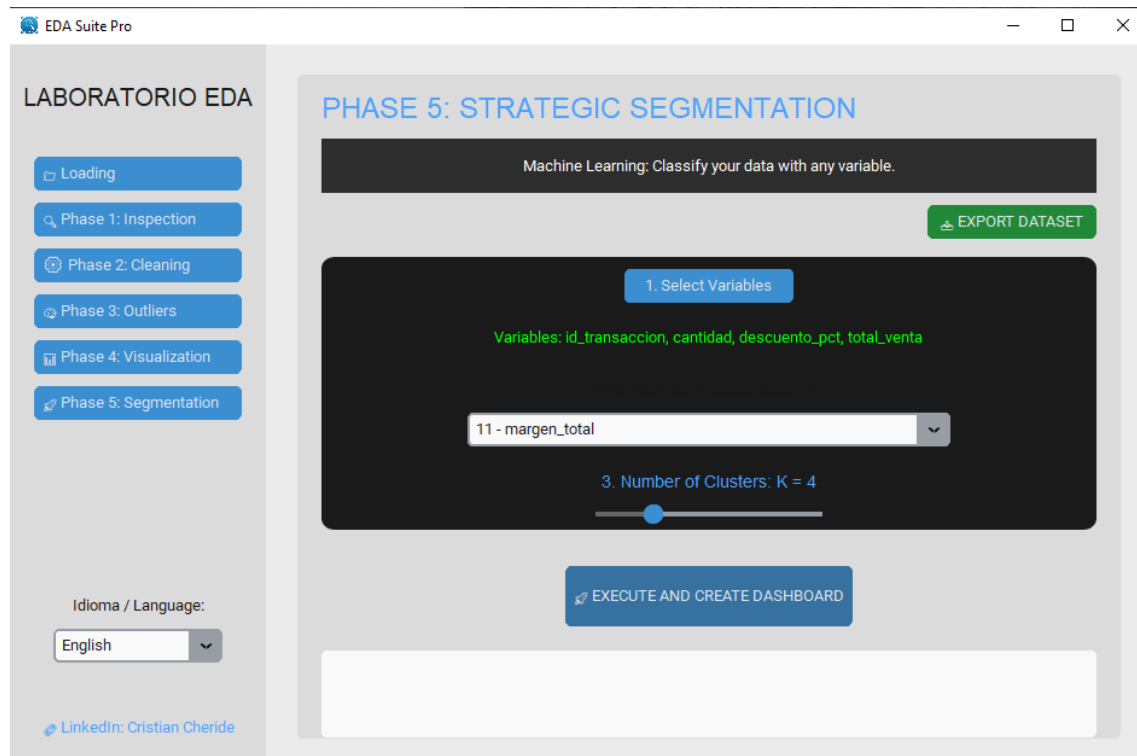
EDA Suite Pro

LABORATORIO EDA

Loading

Phase 1: Inspection

Phase 2: Cleaning

Phase 3: Outliers

Phase 4: Visualization

Phase 5: Segmentation

Idioma / Language:

English

LinkedIn: Cristian Cheride

PHASE 5: STRATEGIC SEGMENTATION

Machine Learning: Classify your data with any variable.

EXPORT DATASET

1. Select Variables

Variables: id_transaccion, cantidad, descuento_pct, total_venta

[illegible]

11 - margen_total

3. Number of Clusters: K = 4

EXECUTE AND CREATE DASHBOARD